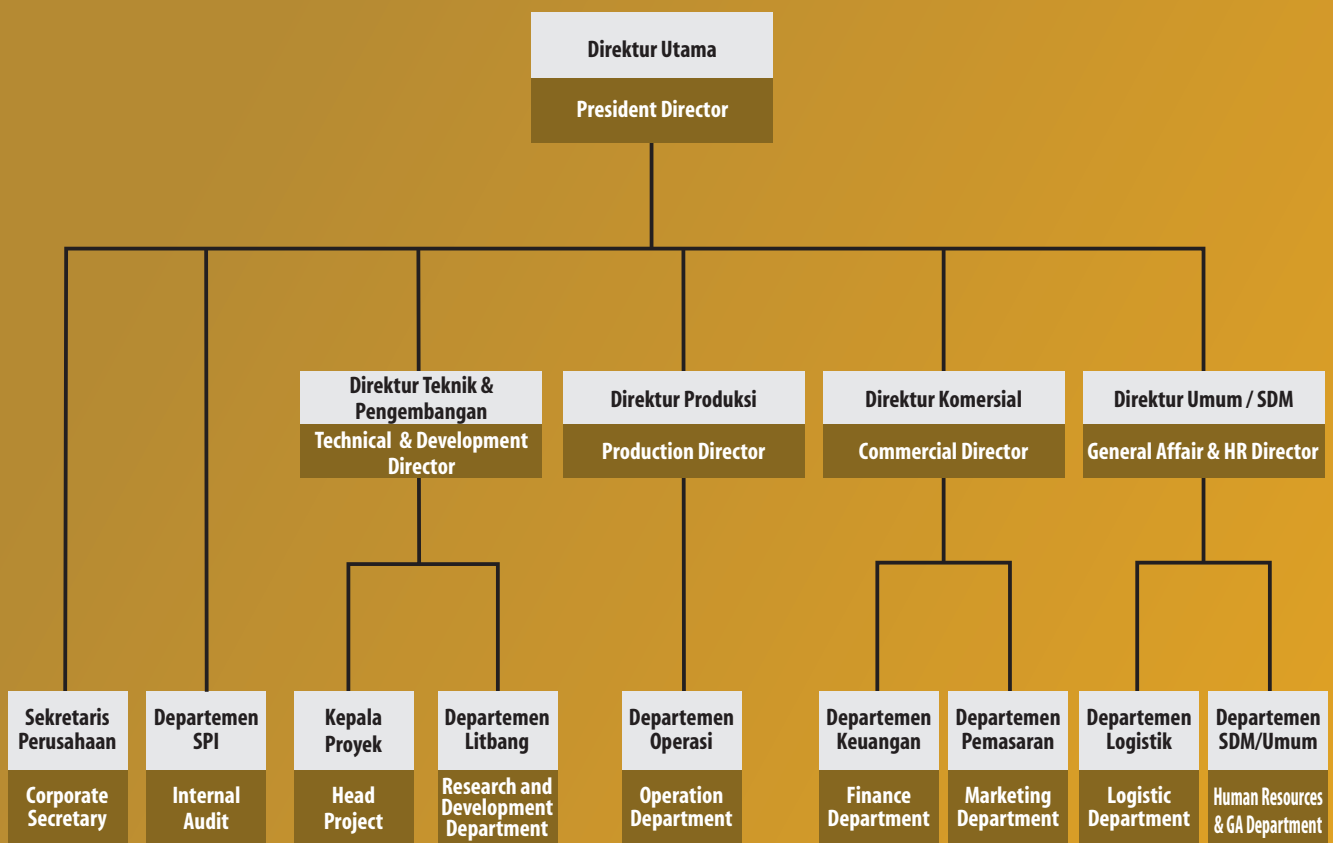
Direktur Utama
President Director

Direktur Teknik & Pengembangan
Technical & Development Director

Direktur Produksi
Production Director

Direktur Komersial
Commercial Director

Direktur Umum / SDM
General Affair & HR Director

Sekretaris Perusahaan
Corporate Secretary

Departemen SPI
Internal Audit

Kepala Proyek
Head Project

Departemen Litbang
Research and Development Department

Departemen Operasi
Operation Department

Departemen Keuangan
Finance Department

Departemen Pemasaran
Marketing Department

Departemen Logistik
Logistic Department

Departemen SDM/Umum
Human Resources & GA Department